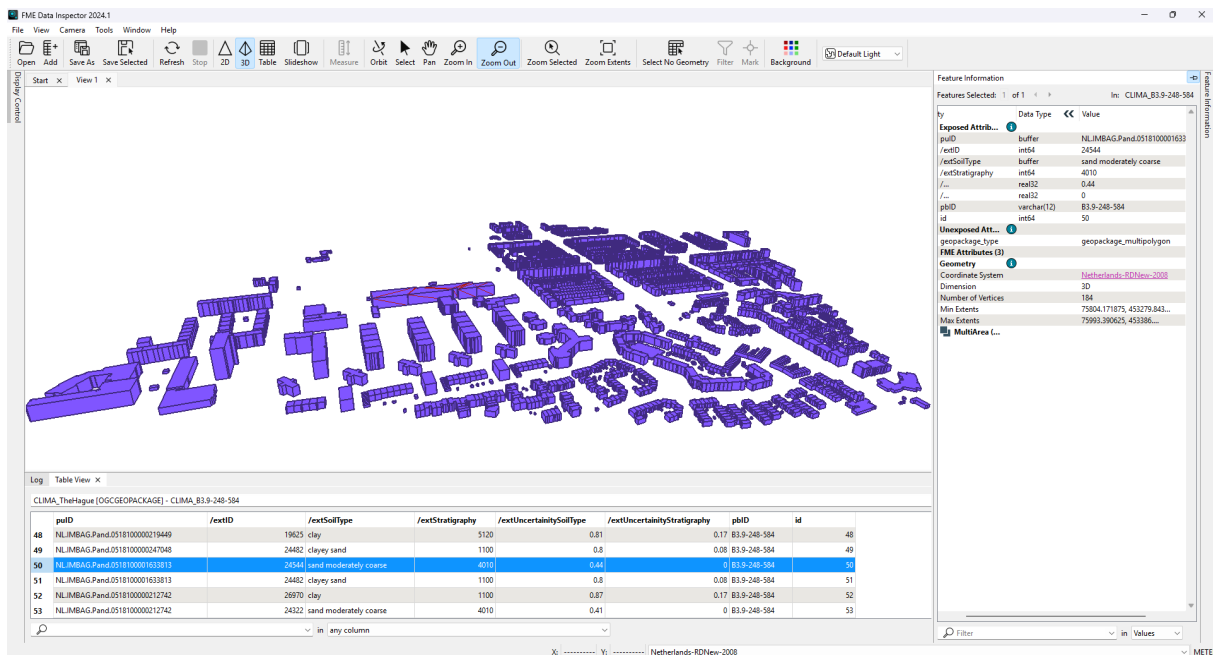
FME Data Inspector 2024.1

File View Camera Tools Window Help

Open Add Save As Save Selected Refresh Stop 2D 3D Table Slideshow Measure Orbit Select Pan Zoom In Zoom Out Zoom Selected Zoom Extents Select No Geometry Filter Mark Background Default Light

Display Control

Start × View 1 ×

Feature Information
Features Selected: 1 of 1 In: CLIMA_B3.9-248-584

| ty | Data Type | Value |
|---|---|---|
| Exposed Attrib... | | |
| pulD | buffer | NL.IMBAG.Pand.0518100001633 |
| /extID | int64 | 24544 |
| /extSoilType | buffer | sand moderately coarse |
| /extStratigraphy | int64 | 4010 |
| /... | real32 | 0.44 |
| /... | real32 | 0 |
| pbID | varchar(12) | B3.9-248-584 |
| id | int64 | 50 |
| Unexposed Att... | | |
| geopackage_type | | geopackage_multipolygon |
| FME Attributes (3) | | |
| Geometry | | |
| Coordinate System | | Netherlands-RDNew-2008 |
| Dimension | | 3D |
| Number of Vertices | | 184 |
| Min Extents | | 75804.171875, 453279.843... |
| Max Extents | | 75993.390625, 453386.... |
| MultiArea (... | | |

Feature Information

Log Table View ×

CLIMA_TheHague [OGCGEOPACKAGE] - CLIMA_B3.9-248-584

| | pulD | /extID | /extSoilType | /extStratigraphy | /extUncertaintySoilType | /extUncertaintyStratigraphy | pbID | id |
|---|---|---|---|---|---|---|---|---|
| 48 | NL.IMBAG.Pand.0518100000219449 | 19625 | clay | 5120 | 0.81 | 0.17 | B3.9-248-584 | 48 |
| 49 | NL.IMBAG.Pand.0518100000247048 | 24482 | clayey sand | 1100 | 0.8 | 0.08 | B3.9-248-584 | 49 |
| 50 | NL.IMBAG.Pand.0518100001633813 | 24544 | sand moderately coarse | 4010 | 0.44 | 0 | B3.9-248-584 | 50 |
| 51 | NL.IMBAG.Pand.0518100001633813 | 24482 | clayey sand | 1100 | 0.8 | 0.08 | B3.9-248-584 | 51 |
| 52 | NL.IMBAG.Pand.0518100000212742 | 26970 | clay | 1100 | 0.87 | 0.17 | B3.9-248-584 | 52 |
| 53 | NL.IMBAG.Pand.0518100000212742 | 24322 | sand moderately coarse | 4010 | 0.41 | 0 | B3.9-248-584 | 53 |

in any column

Filter in Values

X: ---------- Y: ---------- Netherlands-RDNew-2008 METE